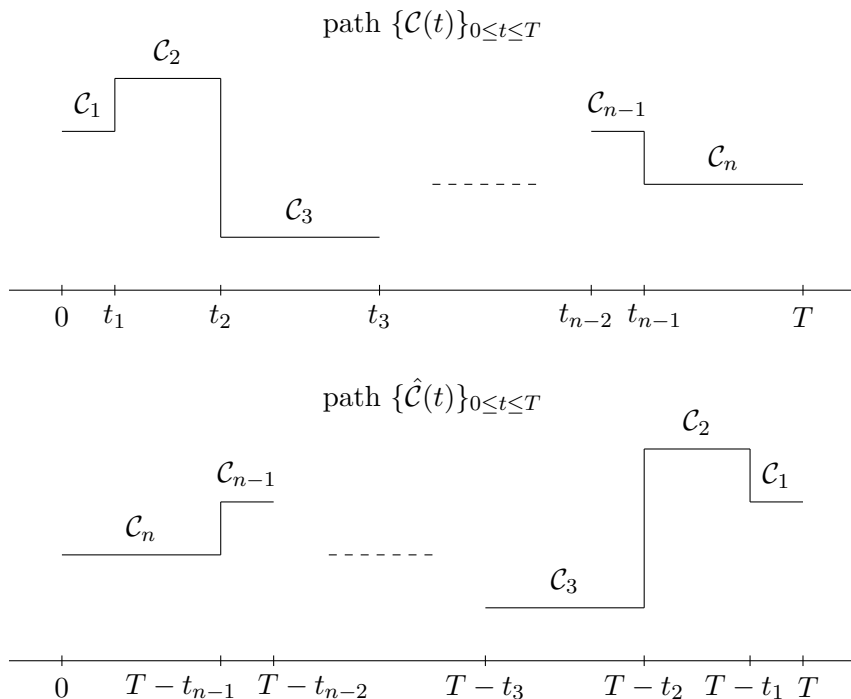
path $\{\mathcal{C}(t)\}_{0\leq t\leq T}$

$\mathcal{C}_2$

$\mathcal{C}_1$

$\mathcal{C}_{n-1}$

$\mathcal{C}_n$

$\mathcal{C}_3$

$0$ $t_1$ $t_2$ $t_3$ $t_{n-2}$ $t_{n-1}$ $T$

path $\{\hat{\mathcal{C}}(t)\}_{0\leq t\leq T}$

$\mathcal{C}_{n-1}$

$\mathcal{C}_2$

$\mathcal{C}_1$

$\mathcal{C}_n$

$\mathcal{C}_3$

$0$ $T-t_{n-1}$ $T-t_{n-2}$ $T-t_3$ $T-t_2$ $T-t_1$ $T$